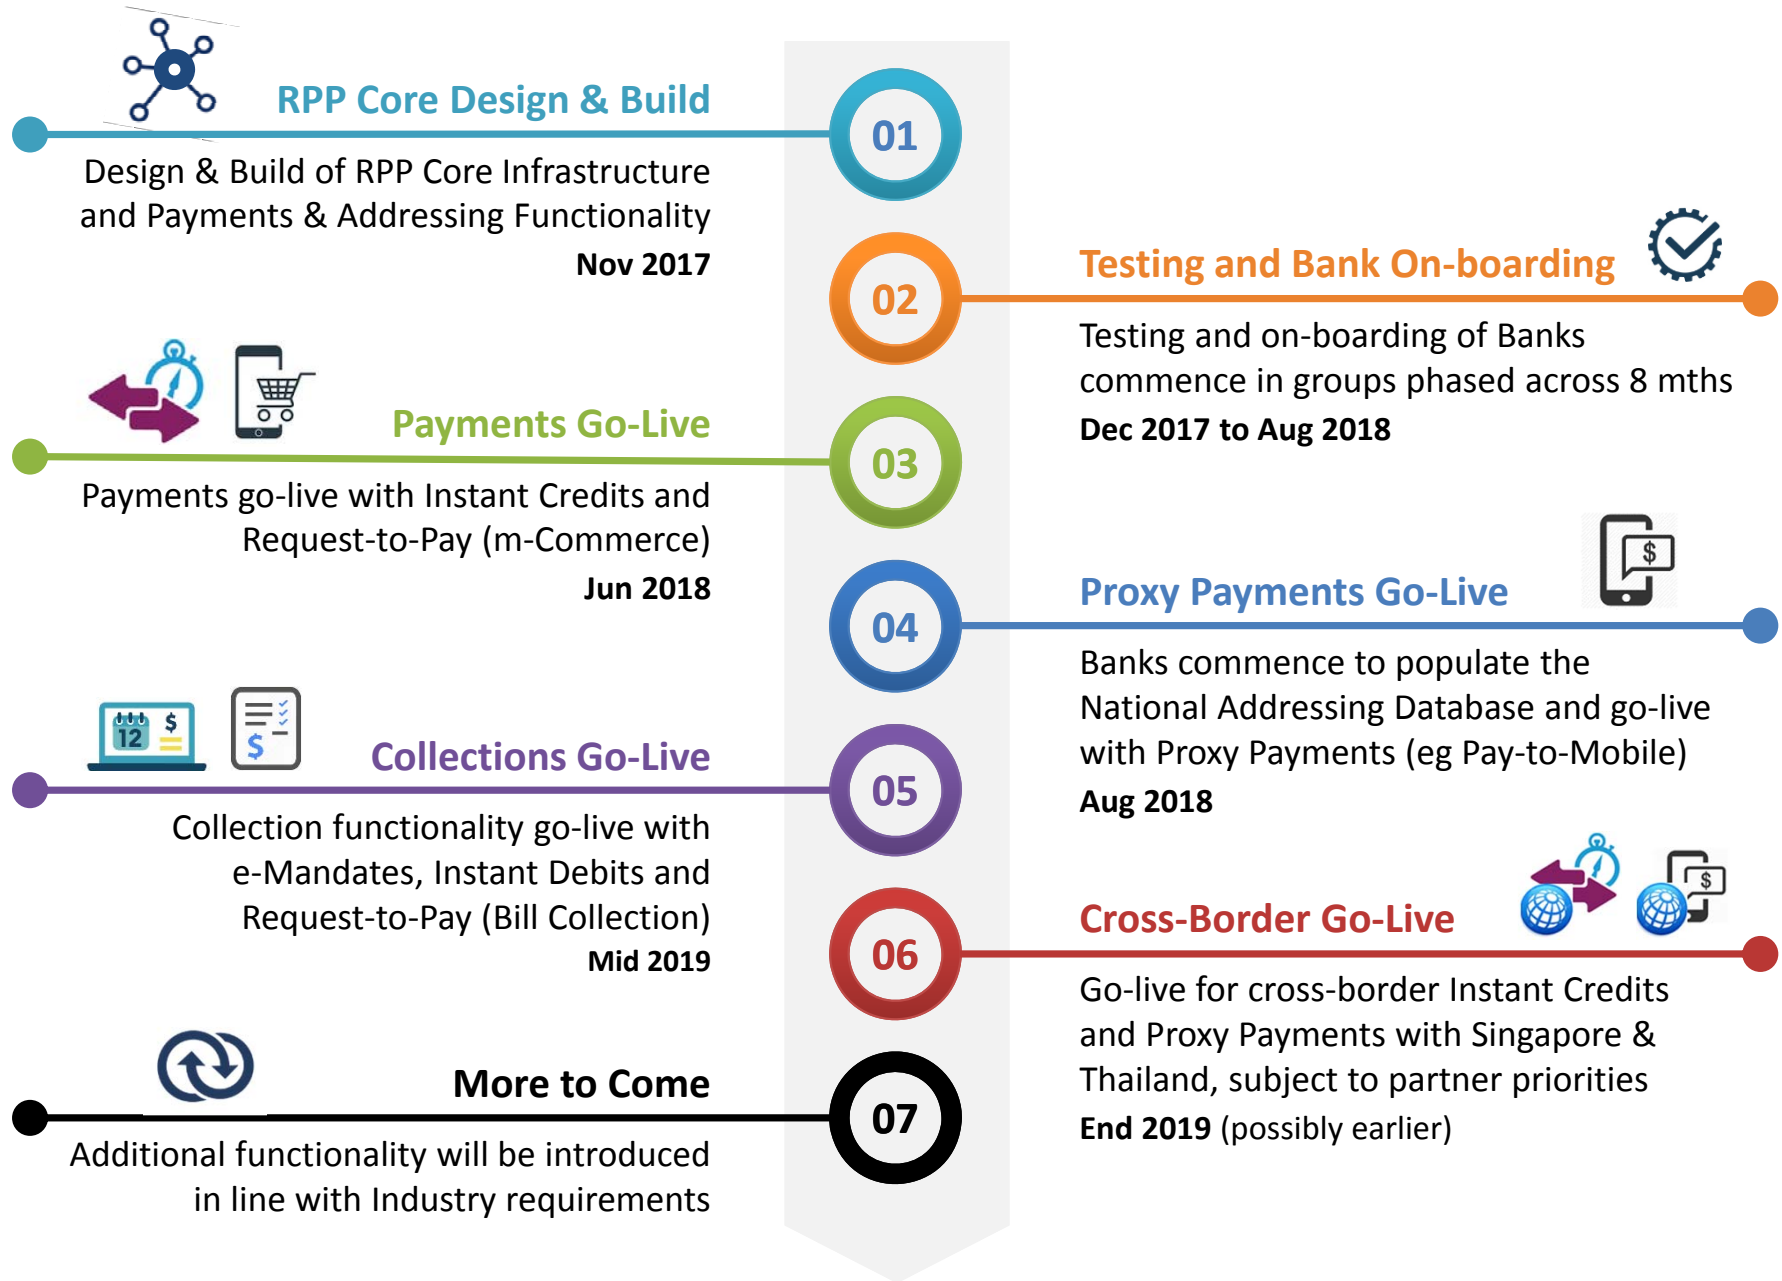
01
RPP Core Design & Build
Design & Build of RPP Core Infrastructure and Payments & Addressing Functionality
Nov 2017

02
Testing and Bank On-boarding
Testing and on-boarding of Banks commence in groups phased across 8 mths
Dec 2017 to Aug 2018

03
Payments Go-Live
Payments go-live with Instant Credits and Request-to-Pay (m-Commerce)
Jun 2018

04
Proxy Payments Go-Live
Banks commence to populate the National Addressing Database and go-live with Proxy Payments (eg Pay-to-Mobile)
Aug 2018

05
Collections Go-Live
Collection functionality go-live with e-Mandates, Instant Debits and Request-to-Pay (Bill Collection)
Mid 2019

06
Cross-Border Go-Live
Go-live for cross-border Instant Credits and Proxy Payments with Singapore & Thailand, subject to partner priorities
End 2019 (possibly earlier)

07
More to Come
Additional functionality will be introduced in line with Industry requirements